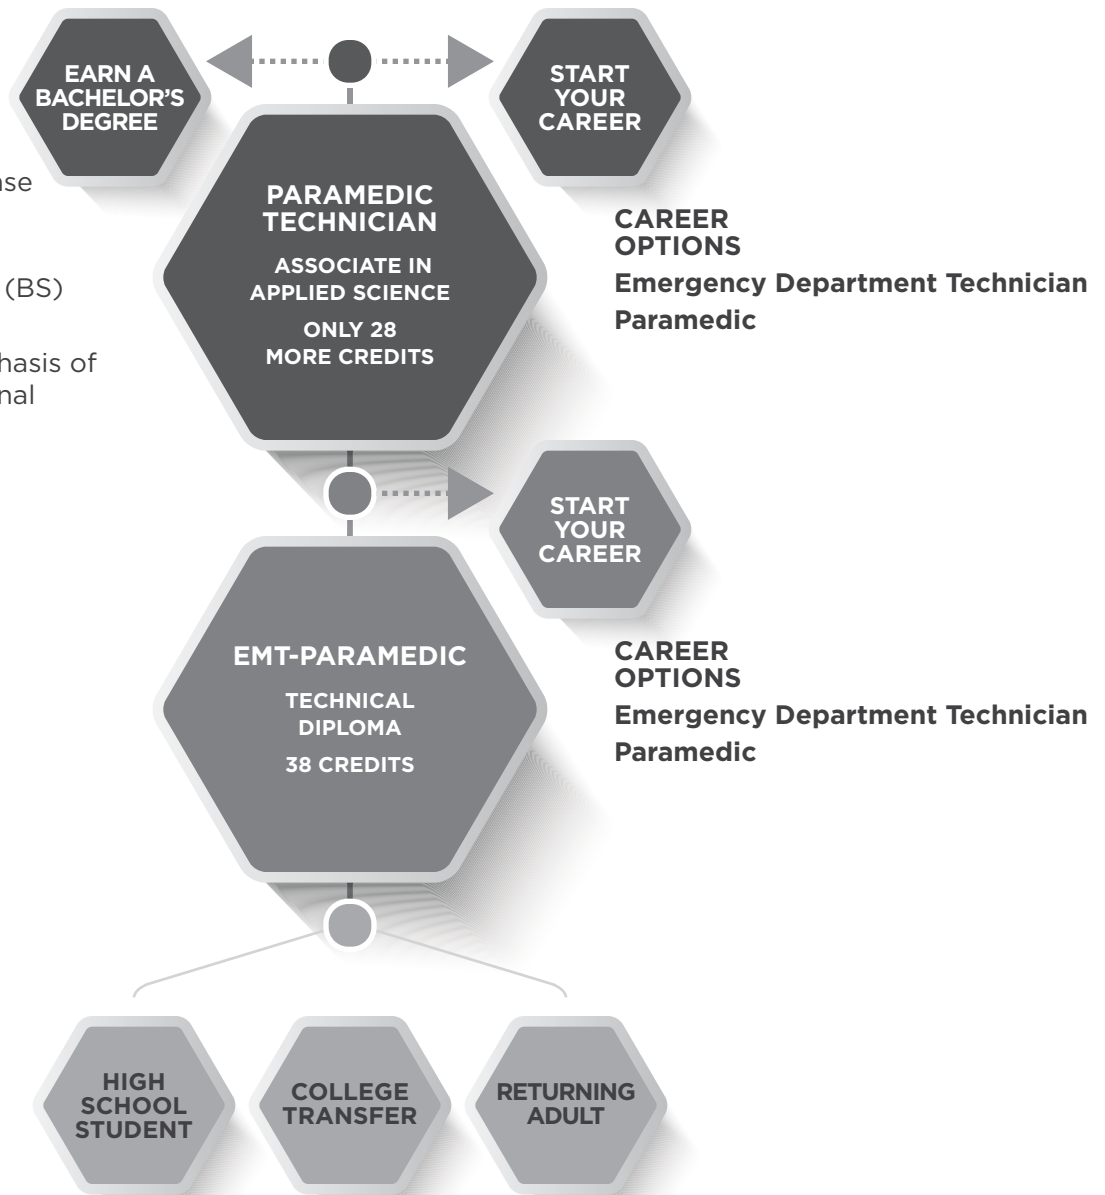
EARN A BACHELOR'S DEGREE

START YOUR CAREER

ase

(BS)

hasis of
nal

PARAMEDIC TECHNICIAN

ASSOCIATE IN APPLIED SCIENCE

ONLY 28 MORE CREDITS

CAREER OPTIONS

Emergency Department Technician

Paramedic

START YOUR CAREER

EMT-PARAMEDIC

TECHNICAL DIPLOMA

38 CREDITS

CAREER OPTIONS

Emergency Department Technician

Paramedic

HIGH SCHOOL STUDENT

COLLEGE TRANSFER

RETURNING ADULT